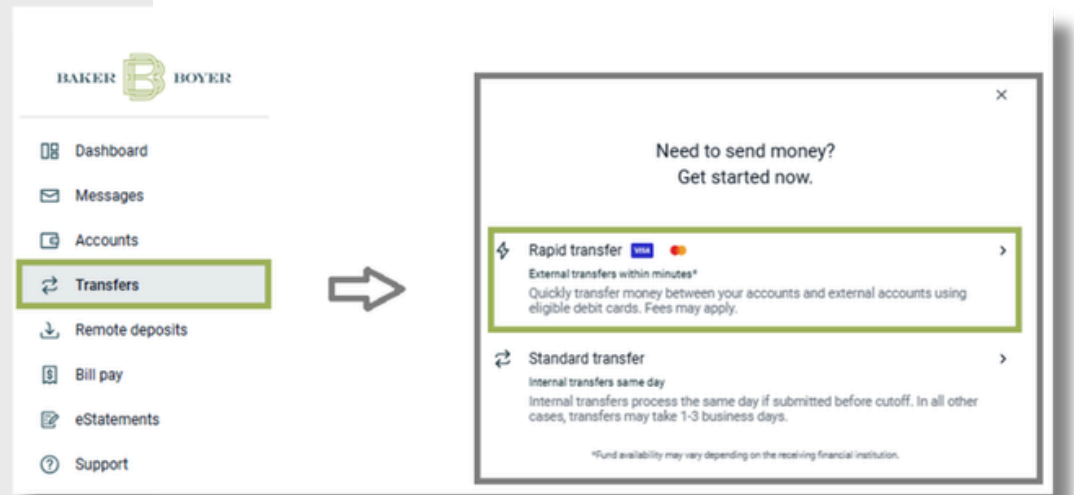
BAKER B BOYER

Dashboard

Messages

Accounts

Transfers

Remote deposits

Bill pay

eStatements

Support

×

Need to send money?
Get started now.

Rapid transfer VISA

External transfers within minutes*

Quickly transfer money between your accounts and external accounts using eligible debit cards. Fees may apply.

Standard transfer

Internal transfers same day

Internal transfers process the same day if submitted before cutoff. In all other cases, transfers may take 1-3 business days.

*Fund availability may vary depending on the receiving financial institution.